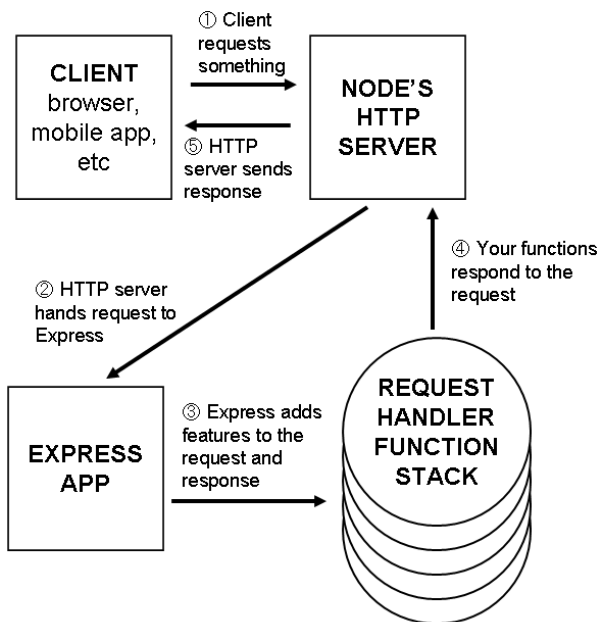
CLIENT
browser, mobile app, etc

① Client requests something

NODE'S HTTP SERVER

⑤ HTTP server sends response

② HTTP server hands request to Express

④ Your functions respond to the request

EXPRESS APP

③ Express adds features to the request and response

REQUEST HANDLER FUNCTION STACK